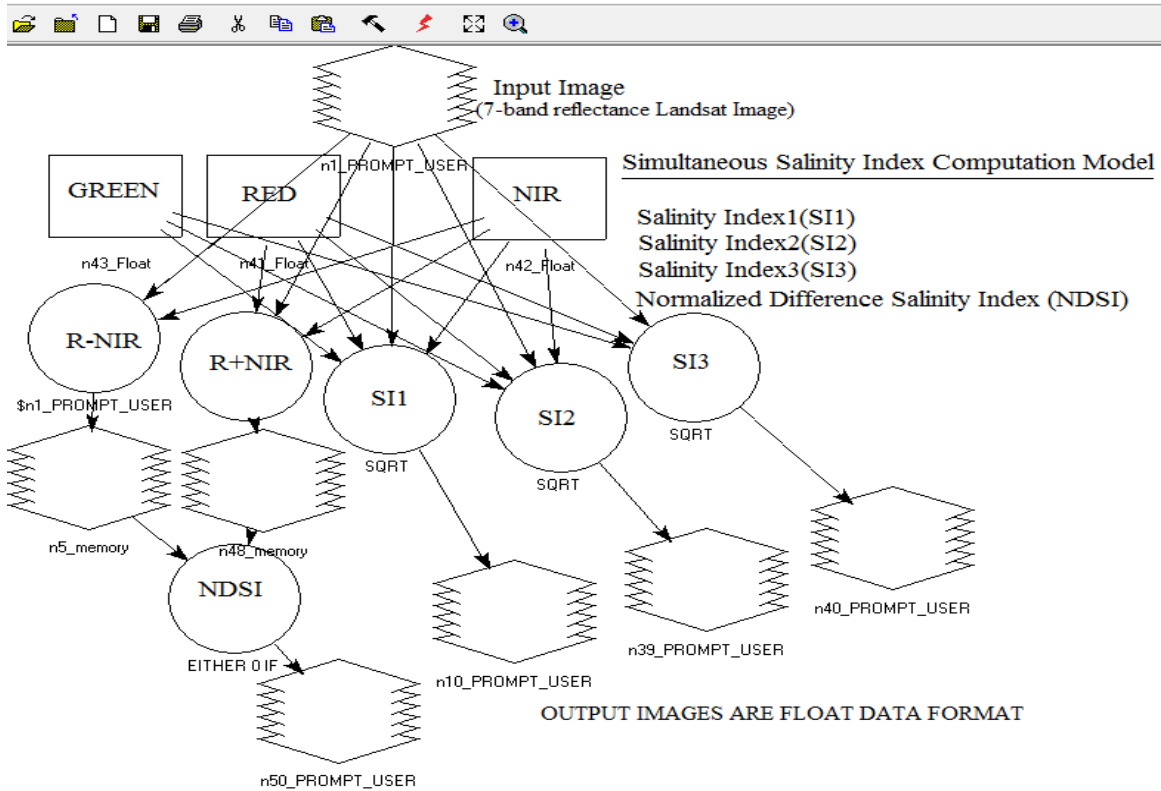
Input Image
(7-band reflectance Landsat Image)

n1_PROMPT_USER

Simultaneous Salinity Index Computation Model

GREEN

RED

NIR

Salinity Index1(SI1)
Salinity Index2(SI2)
Salinity Index3(SI3)
Normalized Difference Salinity Index (NDSI)

n43_Float

n41_Float

n42_Float

R-NIR

R+NIR

SI1

SI2

SI3

$n1_PROMPT_USER

SQRT

SQRT

SQRT

n5_memory

n48_memory

NDSI

EITHER 0 IF

n10_PROMPT_USER

n39_PROMPT_USER

n40_PROMPT_USER

OUTPUT IMAGES ARE FLOAT DATA FORMAT

n50_PROMPT_USER